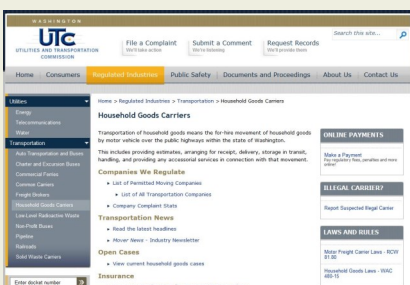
WASHINGTON
UTC
UTILITIES AND TRANSPORTATION COMMISSION

File a Complaint
We'll take action

Submit a Comment
We're listening

Request Records
We'll provide them

Search this site...

Home | Consumers | Regulated Industries | Public Safety | Documents and Proceedings | About Us | Contact Us

Utilities
Energy
Telecommunications
Water
Transportation
Auto Transportation and Buses
Charter and Excursion Buses
Commercial Ferries
Common Carriers
Freight Brokers
Household Goods Carriers
Low-Level Radioactive Waste
Non-Profit Buses
Pipeline
Railroads
Solid Waste Carriers

Enter docket number

Home > Regulated Industries > Transportation > Household Goods Carriers

Household Goods Carriers

Transportation of household goods means the for-hire movement of household goods by motor vehicle over the public highways within the state of Washington.

This includes providing estimates, arranging for receipt, delivery, storage in transit, handling, and providing any accessorial services in connection with that movement.

Companies We Regulate
List of Permitted Moving Companies
List of All Transportation Companies
Company Complaint Stats

Transportation News
Read the latest headlines
Mover News - Industry Newsletter

Open Cases
View current household goods cases

Insurance

ONLINE PAYMENTS
Make a Payment
Pay regulation fees, penalties and more online!

ILLEGAL CARRIER?
Report Suspected Illegal Carrier

LAWS AND RULES
Motor Freight Carrier Laws - RCW 81.80
Household Goods Laws - WAC 480-15